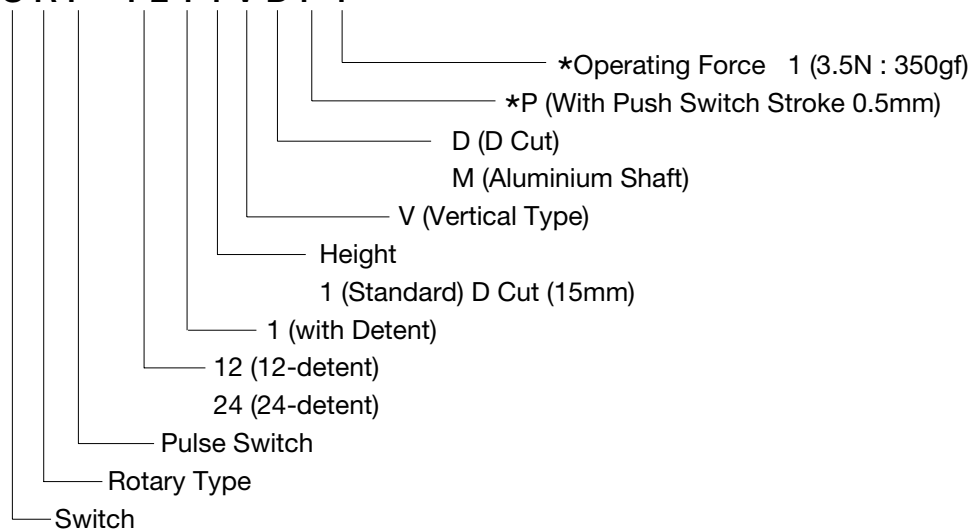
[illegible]

*Operating Force 1 (3.5N : 350gf)

*P (With Push Switch Stroke 0.5mm)

D (D Cut)

M (Aluminium Shaft)

V (Vertical Type)

Height

1 (Standard) D Cut (15mm)

1 (with Detent)

12 (12-detent)

24 (24-detent)

Pulse Switch

Rotary Type

Switch